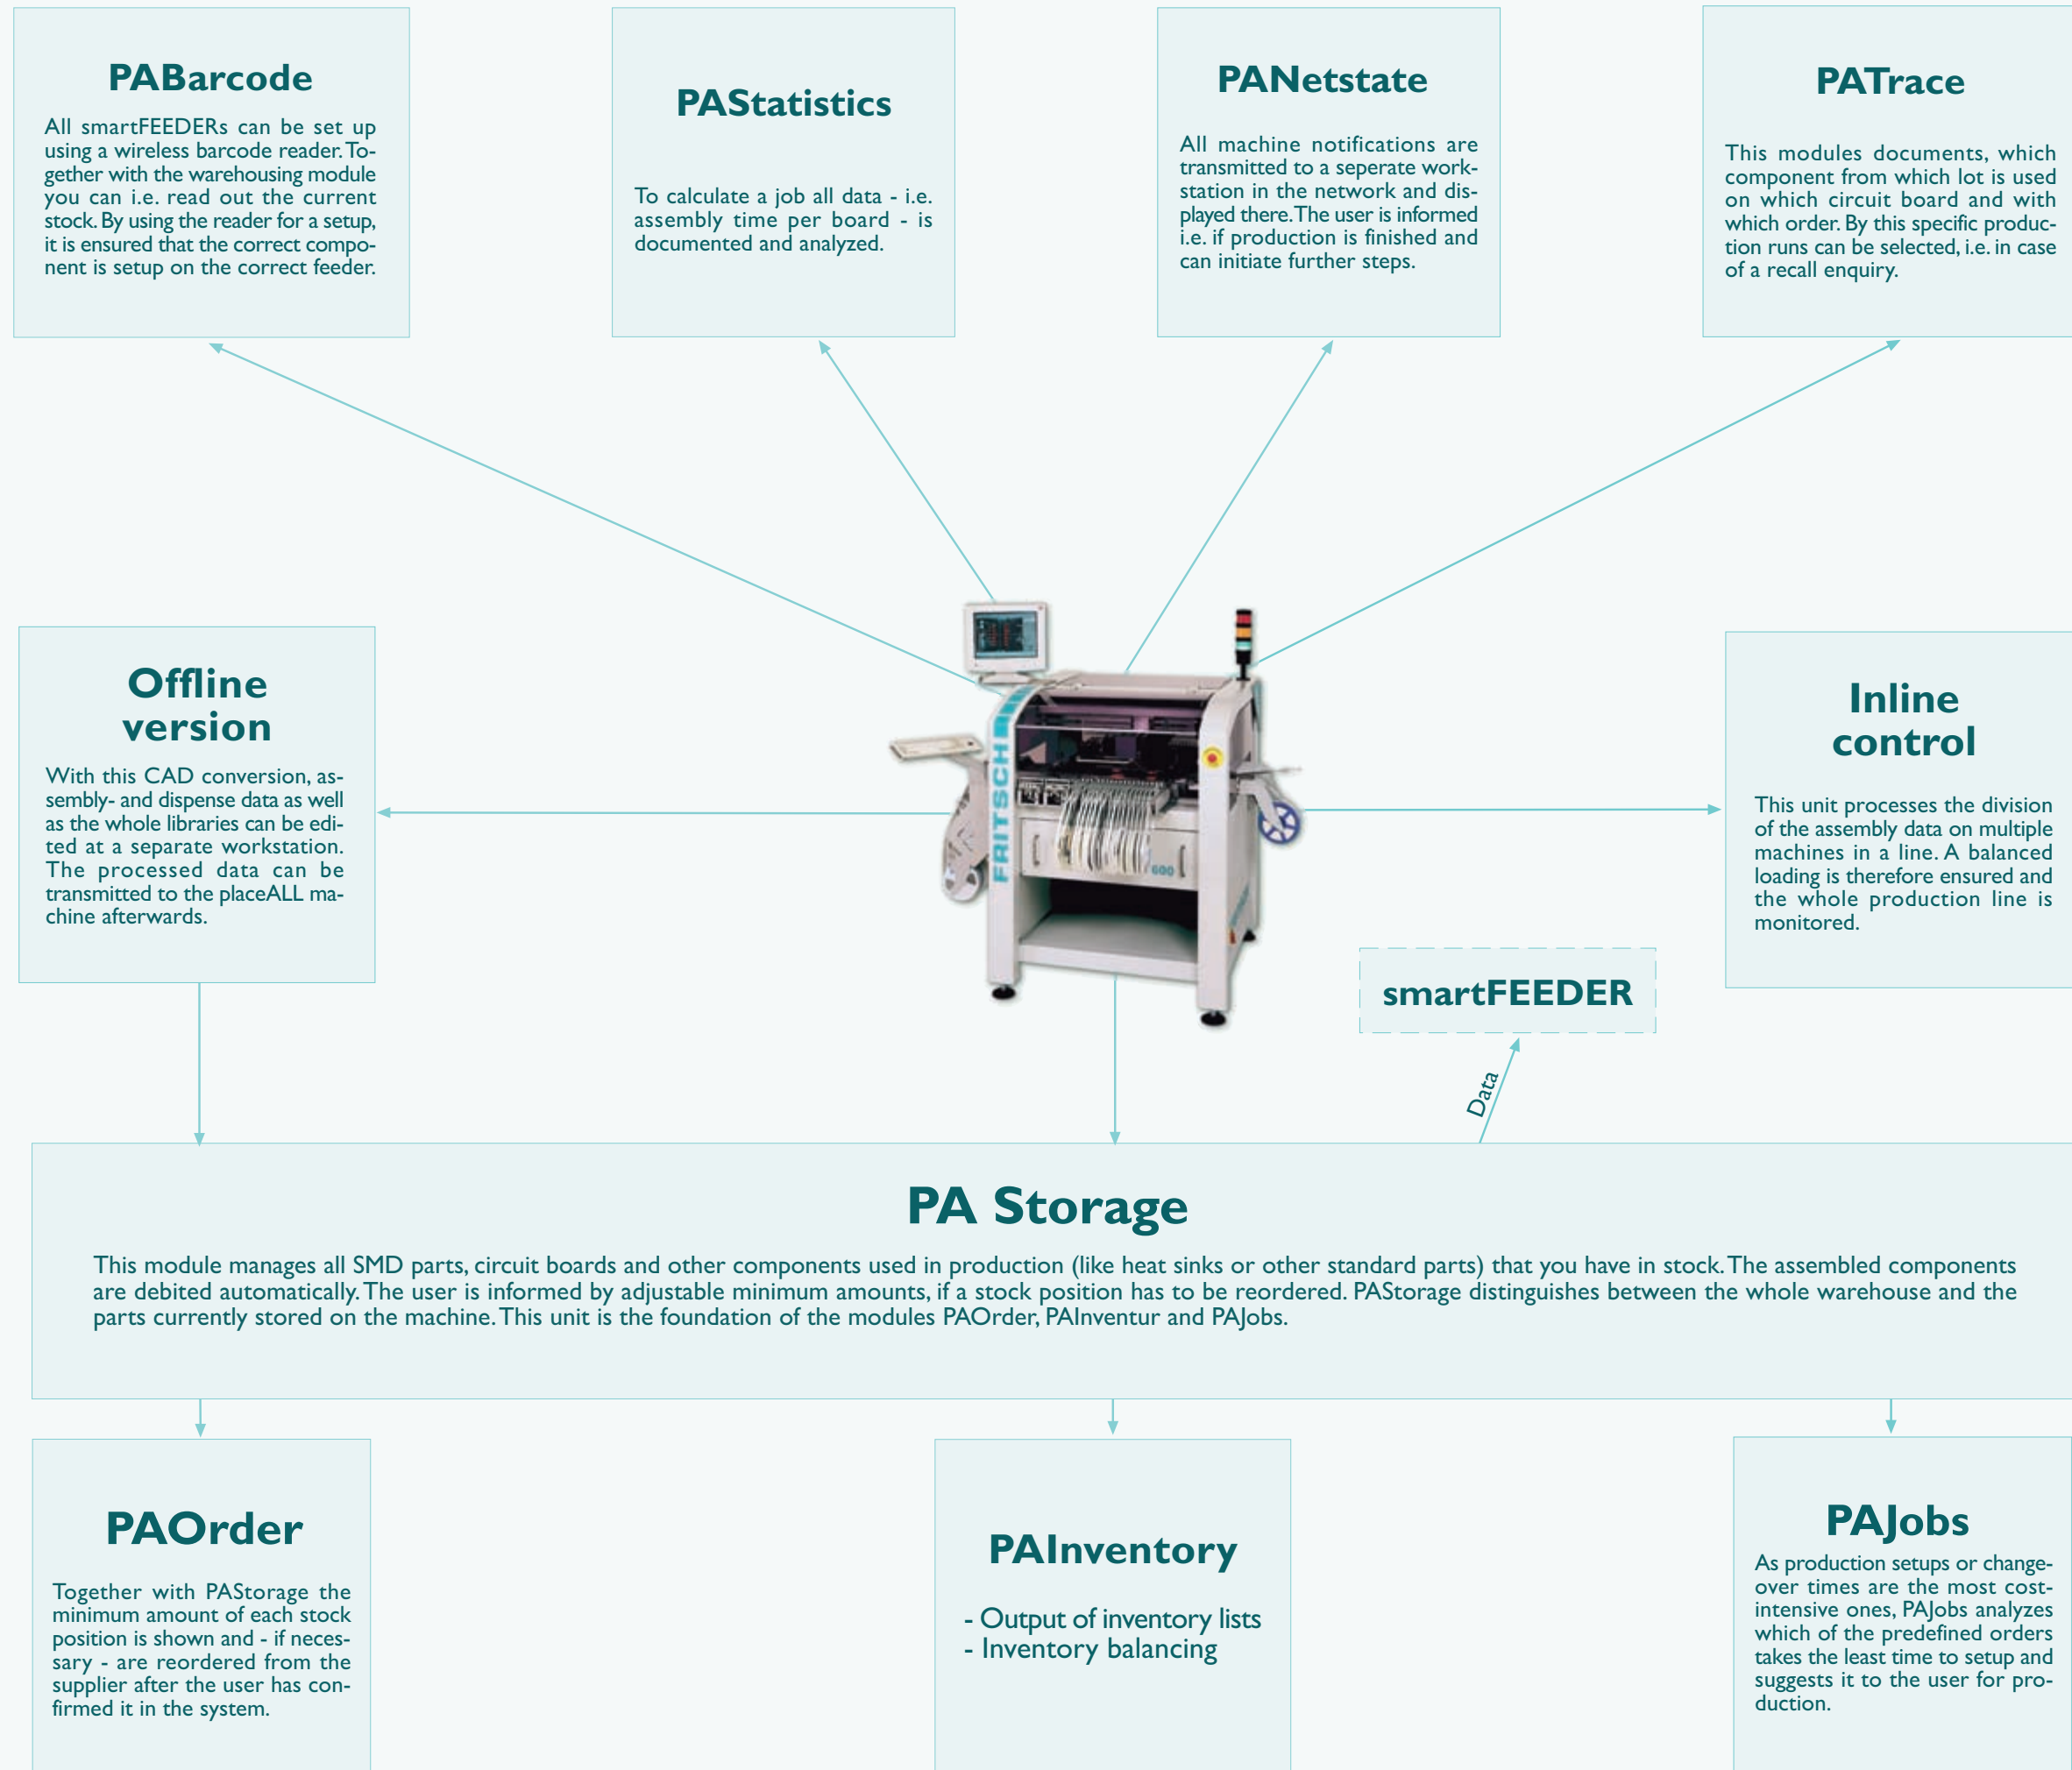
PABarcode

All smartFEEDERs can be set up using a wireless barcode reader. Together with the warehousing module you can i.e. read out the current stock. By using the reader for a setup, it is ensured that the correct component is setup on the correct feeder.

PAStatistics

To calculate a job all data - i.e. assembly time per board - is documented and analyzed.

PANetstate

All machine notifications are transmitted to a seperate workstation in the network and displayed there. The user is informed i.e. if production is finished and can initiate further steps.

PATrace

This modules documents, which component from which lot is used on which circuit board and with which order. By this specific production runs can be selected, i.e. in case of a recall enquiry.

Offline version

With this CAD conversion, assembly- and dispense data as well as the whole libraries can be edited at a separate workstation. The processed data can be transmitted to the placeALL machine afterwards.

FRITSCH

600

Inline control

This unit processes the division of the assembly data on multiple machines in a line. A balanced loading is therefore ensured and the whole production line is monitored.

smartFEEDER

Data

PA Storage

This module manages all SMD parts, circuit boards and other components used in production (like heat sinks or other standard parts) that you have in stock. The assembled components are debited automatically. The user is informed by adjustable minimum amounts, if a stock position has to be reordered. PAStorage distinguishes between the whole warehouse and the parts currently stored on the machine. This unit is the foundation of the modules PAOrder, PAInventur and PAJobs.

PAOrder

Together with PAStorage the minimum amount of each stock position is shown and - if necessary - are reordered from the supplier after the user has confirmed it in the system.

PAInventory

- Output of inventory lists
- Inventory balancing

PAJobs

As production setups or changeover times are the most costintensive ones, PAJobs analyzes which of the predefined orders takes the least time to setup and suggests it to the user for production.